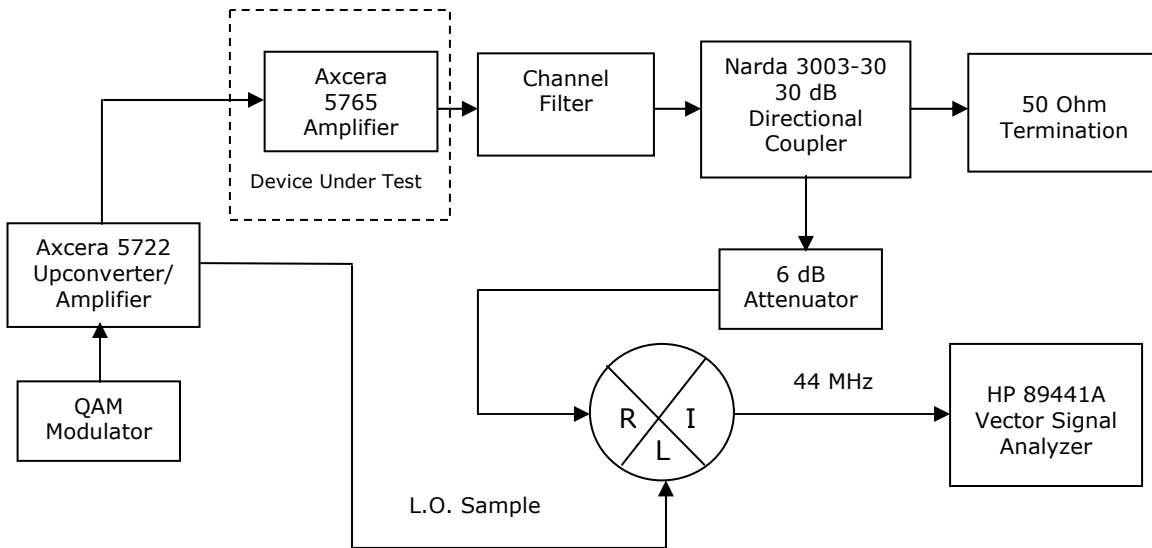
Axcera 5765 Amplifier

Device Under Test

Channel Filter

Narda 3003-30 30 dB Directional Coupler

50 Ohm Termination

Axcera 5722 Upconverter/ Amplifier

6 dB Attenuator

QAM Modulator

R

I

L

44 MHz

HP 89441A Vector Signal Analyzer

L.O. Sample